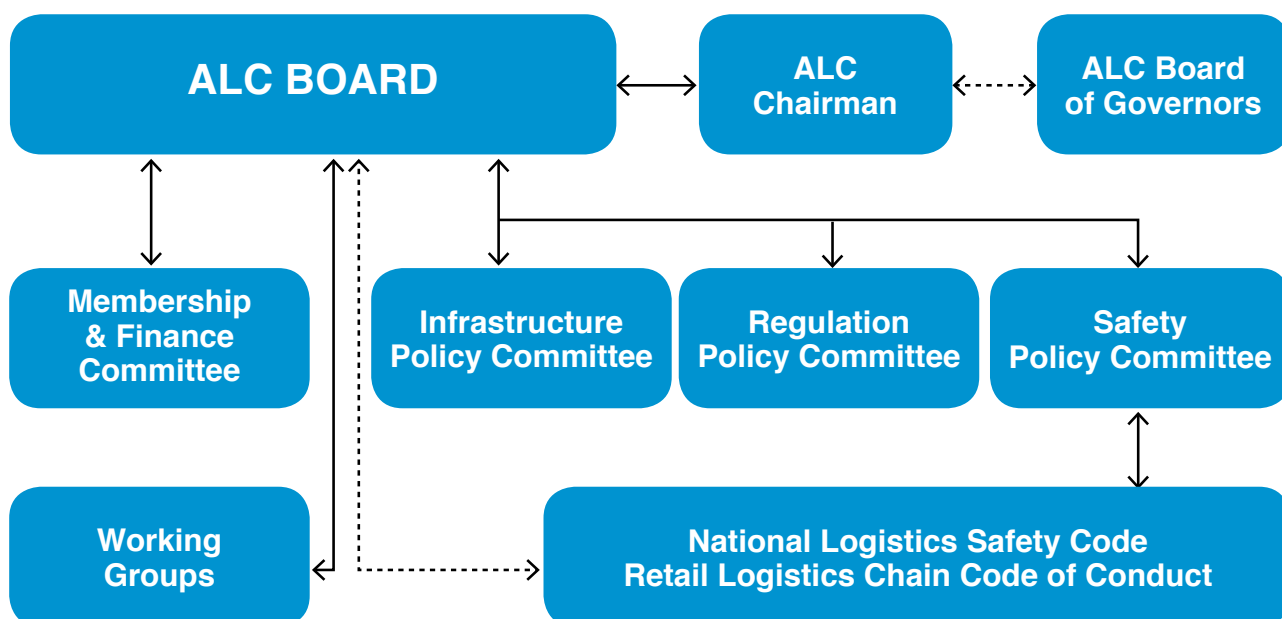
ALC BOARD

ALC Chairman

ALC Board of Governors

Membership & Finance Committee

Infrastructure Policy Committee

Regulation Policy Committee

Safety Policy Committee

Working Groups

National Logistics Safety Code
Retail Logistics Chain Code of Conduct